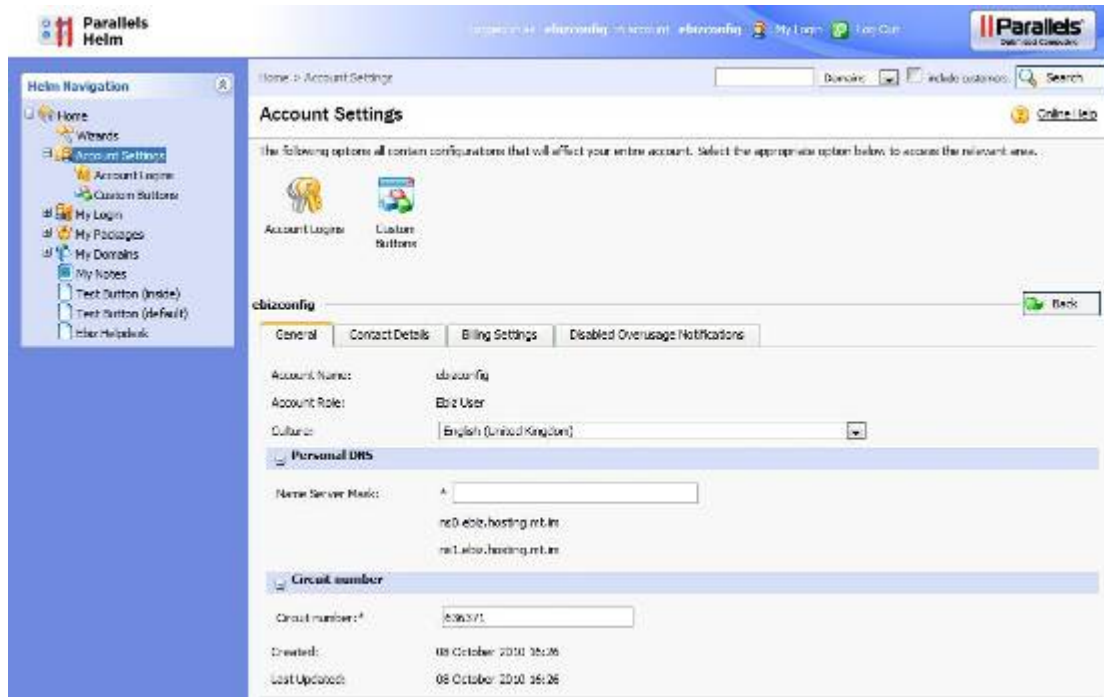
Parallels Helm

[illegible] ebizconfig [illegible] ebizconfig My Login Log Out

Parallels

Helm Navigation

Home
Wizards
Account Settings
Account Logins
Custom Buttons
My Login
My Packages
My Domains
My Notes
Test Button (inside)
Test Button (default)
Ebiz Helpdesk

Home > Account Settings

Domains include customers Search

Account Settings

Online Help

The following options all contain configurations that will effect your entire account. Select the appropriate option below to access the relevant area.

Account Logins

Custom Buttons

ebizconfig

Back

General | Contact Details | Billing Settings | Disabled Overusage Notifications

Account Name: ebizconfig

Account Role: Ebiz User

Culture: English (United Kingdom)

Personal DNS

Name Server Mask: *.

ns0.ebiz.hosting.mt.in

ns1.ebiz.hosting.mt.in

Circuit number

Circuit number:* 636371

Created: 08 October 2010 16:26

Last Updated: 08 October 2010 16:26